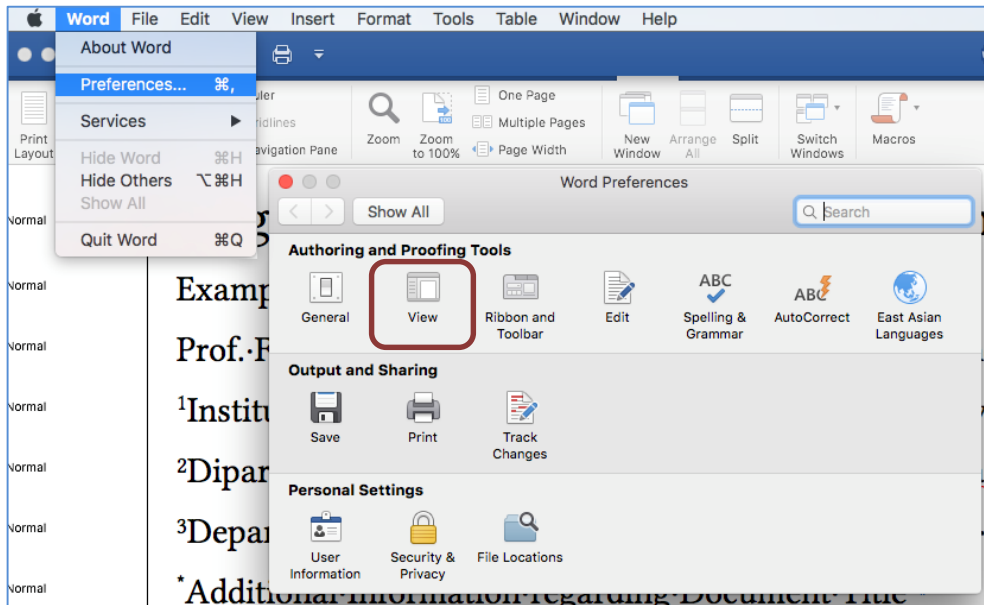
Word File Edit View Insert Format Tools Table Window Help

About Word
Preferences... ⌘,
Services
Hide Word ⌘H
Hide Others ⌥⌘H
Show All
Quit Word ⌘Q

Print Layout
uler
ridlines
avigation Pane
Zoom
Zoom to 100%
One Page
Multiple Pages
Page Width
New Window
Arrange All
Split
Switch Windows
Macros

Normal
Normal
Normal
Normal
Normal
Normal
Normal

Examp
Prof.·F
$^1$Institu
$^2$Dipar
$^3$Depar
$^*$Additional·information·regarding·Document·Title

Word Preferences
Show All
Search

Authoring and Proofing Tools
General
View
Ribbon and Toolbar
Edit
Spelling & Grammar
AutoCorrect
East Asian Languages

Output and Sharing
Save
Print
Track Changes

Personal Settings
User Information
Security & Privacy
File Locations